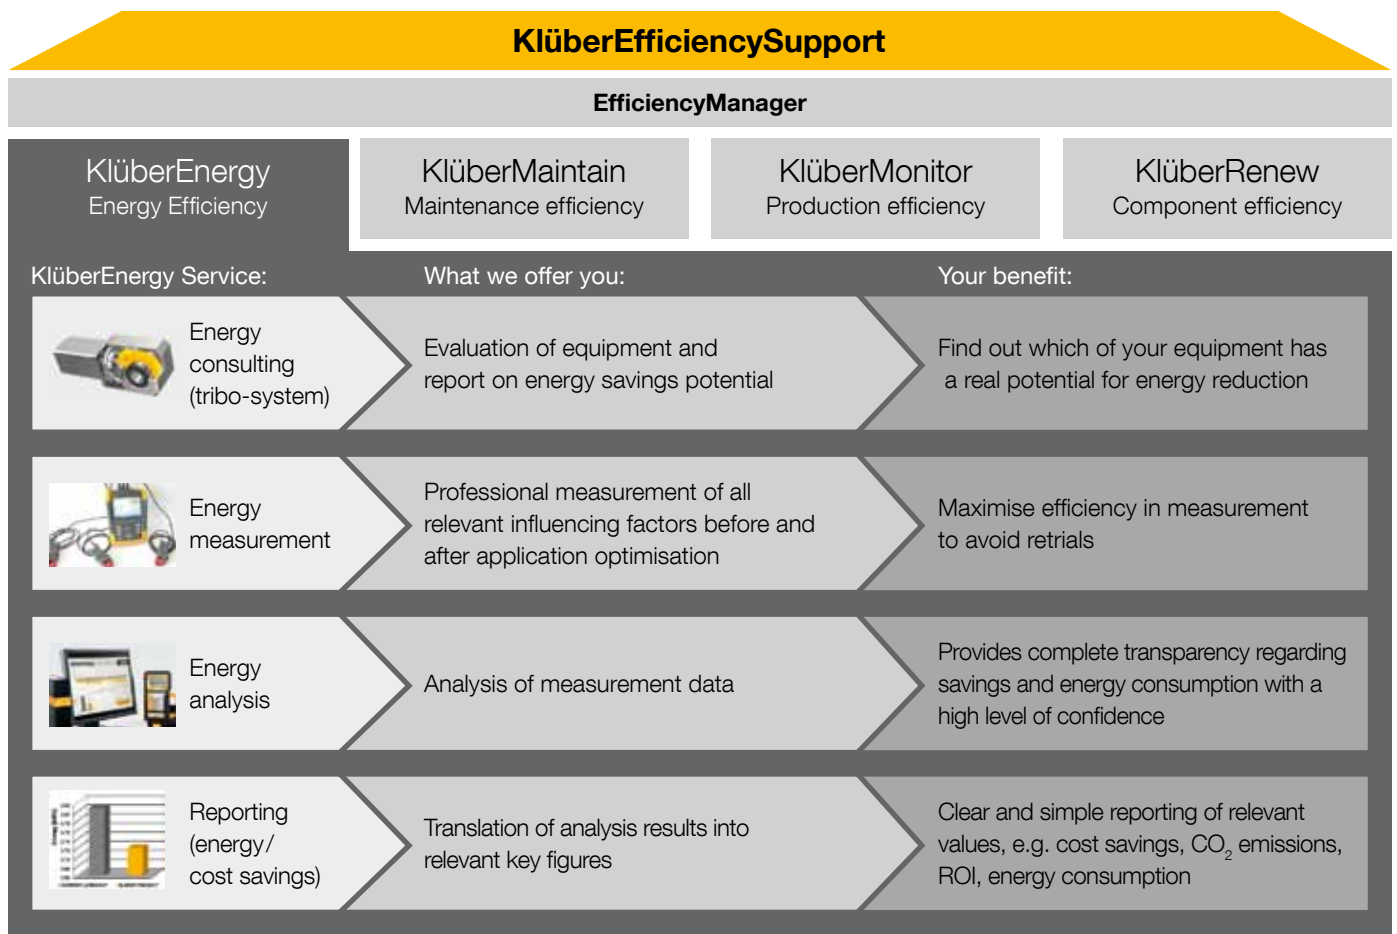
KlüberEfficiencySupport

EfficiencyManager

KlüberEnergy
Energy Efficiency

KlüberMaintain
Maintenance efficiency

KlüberMonitor
Production efficiency

KlüberRenew
Component efficiency

KlüberEnergy Service:

What we offer you:

Your benefit:

Energy consulting (tribo-system)

Evaluation of equipment and report on energy savings potential

Find out which of your equipment has a real potential for energy reduction

Energy measurement

Professional measurement of all relevant influencing factors before and after application optimisation

Maximise efficiency in measurement to avoid retrials

Energy analysis

Analysis of measurement data

Provides complete transparency regarding savings and energy consumption with a high level of confidence

Reporting (energy/ cost savings)

Translation of analysis results into relevant key figures

Clear and simple reporting of relevant values, e.g. cost savings, $CO_2$ emissions, ROI, energy consumption